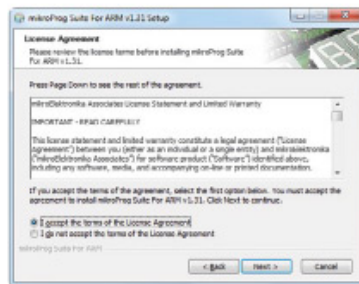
mikroProg Suite For ARM v1.31 Setup

License Agreement
Please review the license terms before installing mikroProg Suite For ARM v1.31.

Press Page Down to see the rest of the agreement.

mikroElektronika Associates License Statement and Limited Warranty

IMPORTANT - READ CAREFULLY

This license statement and limited warranty constitute a legal agreement ("License Agreement") between you (either as an individual or a single entity) and mikroElektronika ("mikroElektronika Associates") for software product ("Software") identified above, including any software, media, and accompanying on-line or printed documentation.

If you accept the terms of the agreement, select the first option below. You must accept the agreement to install mikroProg Suite For ARM v1.31. Click Next to continue.

I accept the terms of the License Agreement
I do not accept the terms of the License Agreement

mikroProg Suite For ARM

< Back  Next >  Cancel